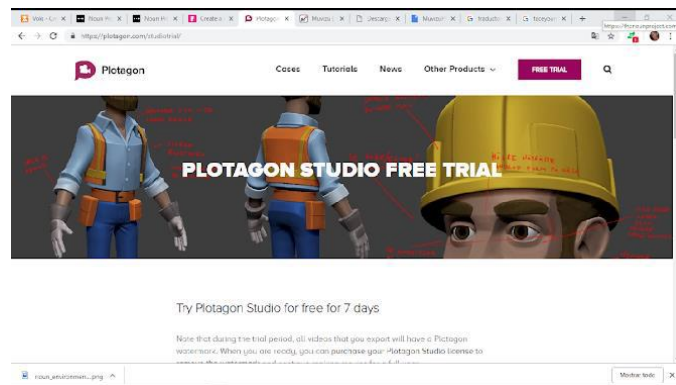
Plotagon

Cases Tutorials News Other Products FREE TRIAL

PLOTAGON STUDIO FREE TRIAL

Try Plotagon Studio for free for 7 days

Note that during the trial period, all videos that you export will have a Plotagon watermark. When you are ready, you can purchase your Plotagon Studio license to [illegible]

https://plotagon.com/studio/trial/

nous_environmen....png

Mostrar todo